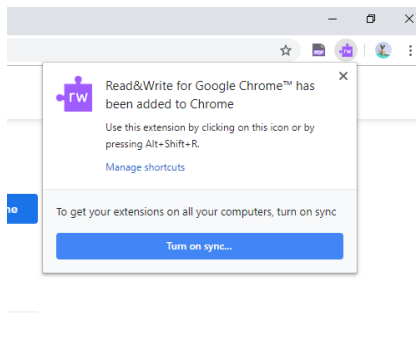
rw

Read&Write for Google Chrome™ has been added to Chrome

Use this extension by clicking on this icon or by pressing Alt+Shift+R.

Manage shortcuts

×

ne

To get your extensions on all your computers, turn on sync

Turn on sync...